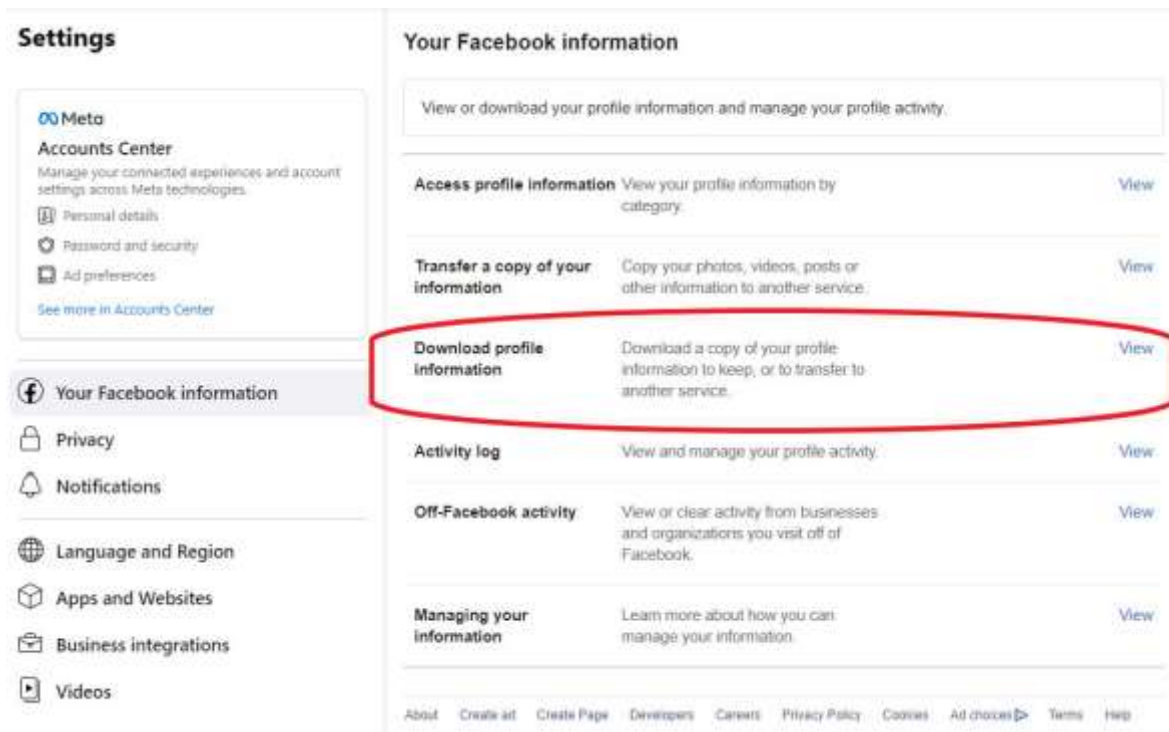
Settings

Meta
Accounts Center
Manage your connected experiences and account settings across Meta technologies.
Personal details
Password and security
Ad preferences
See more in Accounts Center

Your Facebook information
Privacy
Notifications
Language and Region
Apps and Websites
Business integrations
Videos

Your Facebook information

View or download your profile information and manage your profile activity.

| | | |
|---|---|---|
| Access profile information | View your profile information by category. | View |
| Transfer a copy of your information | Copy your photos, videos, posts or other information to another service. | View |
| Download profile information | Download a copy of your profile information to keep, or to transfer to another service. | View |
| Activity log | View and manage your profile activity. | View |
| Off-Facebook activity | View or clear activity from businesses and organizations you visit off of Facebook. | View |
| Managing your information | Learn more about how you can manage your information. | View |

About Create ad Create Page Developers Careers Privacy Policy Cookies Ad choices Terms Help